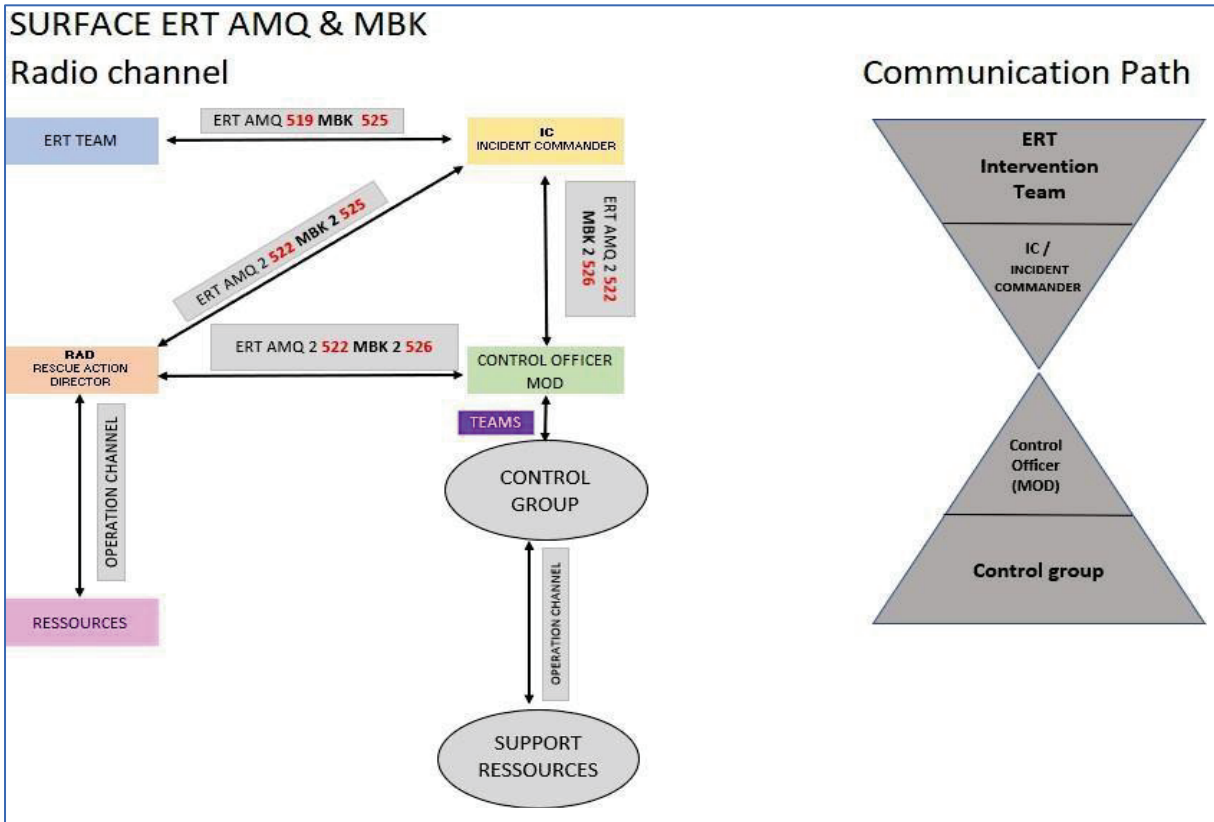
SURFACE ERT AMQ & MBK

Radio channel

Communication Path

ERT TEAM

ERT AMQ 519 MBK 525

IC
INCIDENT COMMANDER

ERT AMQ 2 522 MBK 2 525

ERT AMQ 2 522 MBK 2 526

RAD
RESCUE ACTION DIRECTOR

ERT AMQ 2 522 MBK 2 526

CONTROL OFFICER MOD

TEAMS

OPERATION CHANNEL

CONTROL GROUP

RESSOURCES

OPERATION CHANNEL

SUPPORT RESSOURCES

ERT Intervention Team

IC / INCIDENT COMMANDER

Control Officer (MOD)

Control group